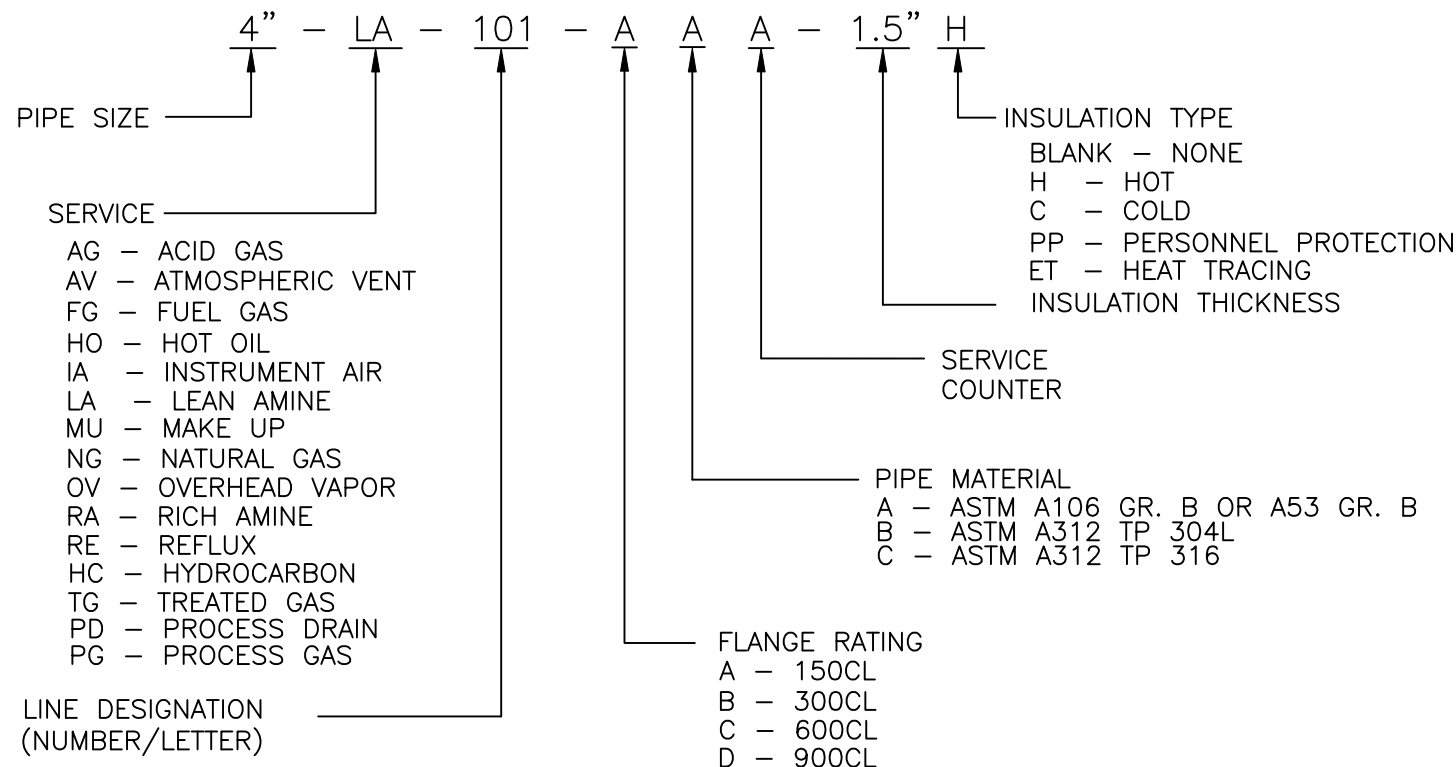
4" – LA – 101 – A A A – 1.5" H

PIPE SIZE

INSULATION TYPE
BLANK – NONE
H – HOT
C – COLD
PP – PERSONNEL PROTECTION
ET – HEAT TRACING

SERVICE
AG – ACID GAS
AV – ATMOSPHERIC VENT
FG – FUEL GAS
HO – HOT OIL
IA – INSTRUMENT AIR
LA – LEAN AMINE
MU – MAKE UP
NG – NATURAL GAS
OV – OVERHEAD VAPOR
RA – RICH AMINE
RE – REFLUX
HC – HYDROCARBON
TG – TREATED GAS
PD – PROCESS DRAIN
PG – PROCESS GAS

INSULATION THICKNESS

SERVICE COUNTER

PIPE MATERIAL
A – ASTM A106 GR. B OR A53 GR. B
B – ASTM A312 TP 304L
C – ASTM A312 TP 316

FLANGE RATING
A – 150CL
B – 300CL
C – 600CL
D – 900CL

LINE DESIGNATION
(NUMBER/LETTER)